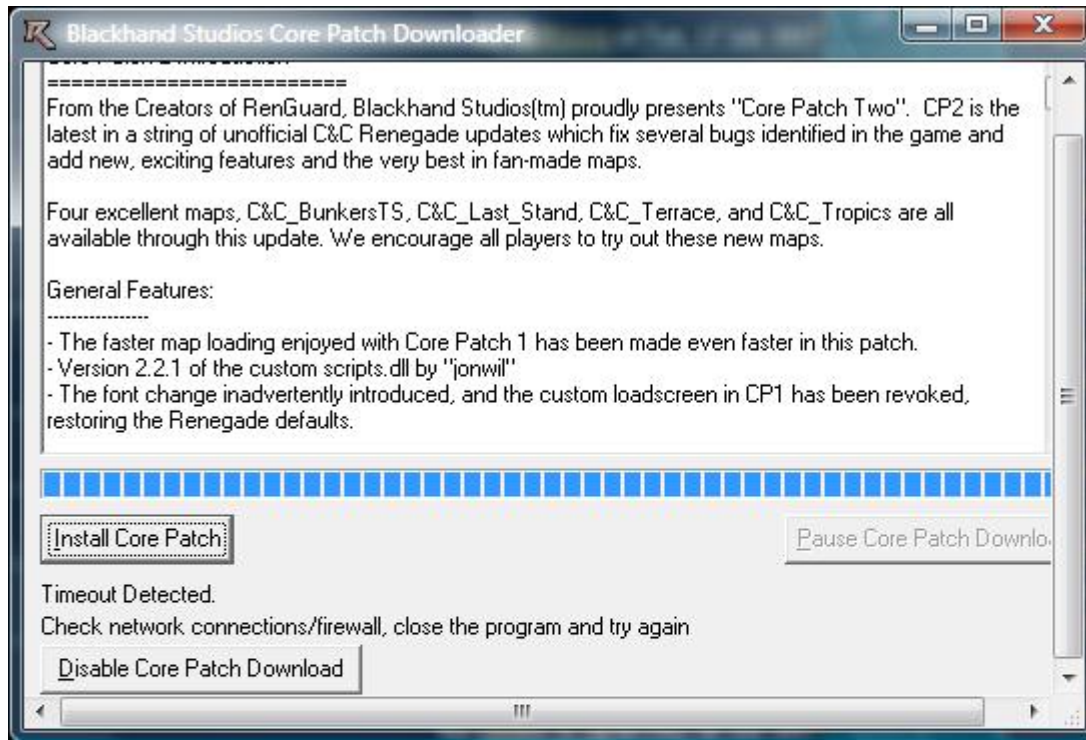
Blackhand Studios Core Patch Downloader

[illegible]
=========================
From the Creators of RenGuard, Blackhand Studios(tm) proudly presents "Core Patch Two". CP2 is the latest in a string of unofficial C&C Renegade updates which fix several bugs identified in the game and add new, exciting features and the very best in fan-made maps.

Four excellent maps, C&C_BunkersTS, C&C_Last_Stand, C&C_Terrace, and C&C_Tropics are all available through this update. We encourage all players to try out these new maps.

General Features:
----------------
- The faster map loading enjoyed with Core Patch 1 has been made even faster in this patch.
- Version 2.2.1 of the custom scripts.dll by "jonwil"
- The font change inadvertently introduced, and the custom loadscreen in CP1 has been revoked, restoring the Renegade defaults.

Install Core Patch

Pause Core Patch Downlo

Timeout Detected.
Check network connections/firewall, close the program and try again

Disable Core Patch Download